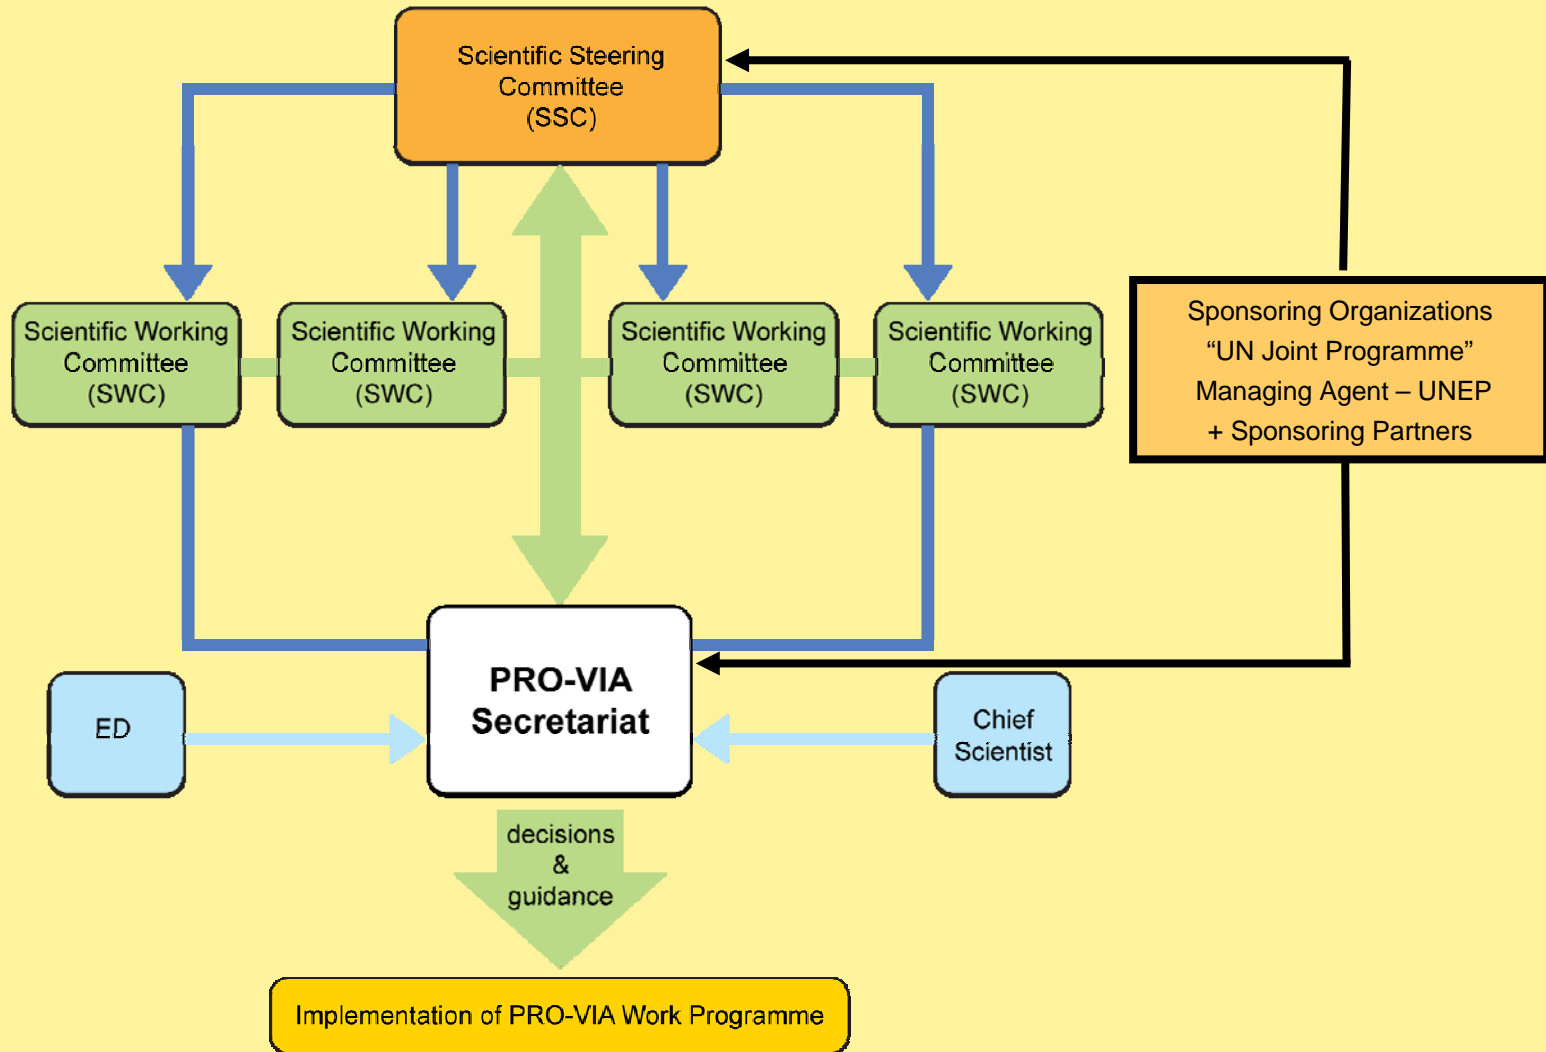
Scientific Steering Committee (SSC)

Sponsoring Organizations
“UN Joint Programme”
Managing Agent – UNEP
+ Sponsoring Partners

Scientific Working Committee (SWC)

Scientific Working Committee (SWC)

Scientific Working Committee (SWC)

Scientific Working Committee (SWC)

ED

PRO-VIA Secretariat

Chief Scientist

decisions & guidance

Implementation of PRO-VIA Work Programme